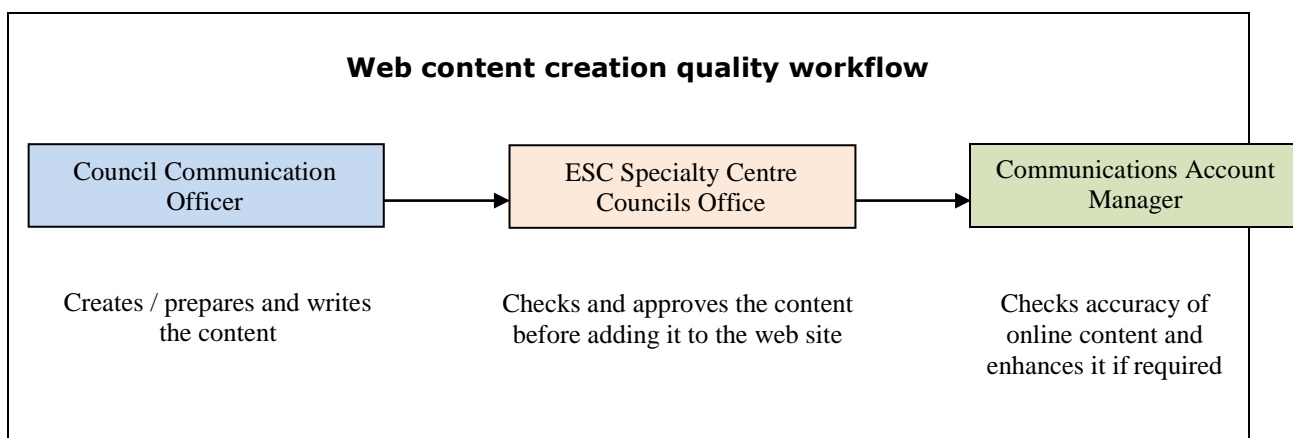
**Web content creation quality workflow**

Council Communication Officer

ESC Specialty Centre Councils Office

Communications Account Manager

Creates / prepares and writes the content

Checks and approves the content before adding it to the web site

Checks accuracy of online content and enhances it if required